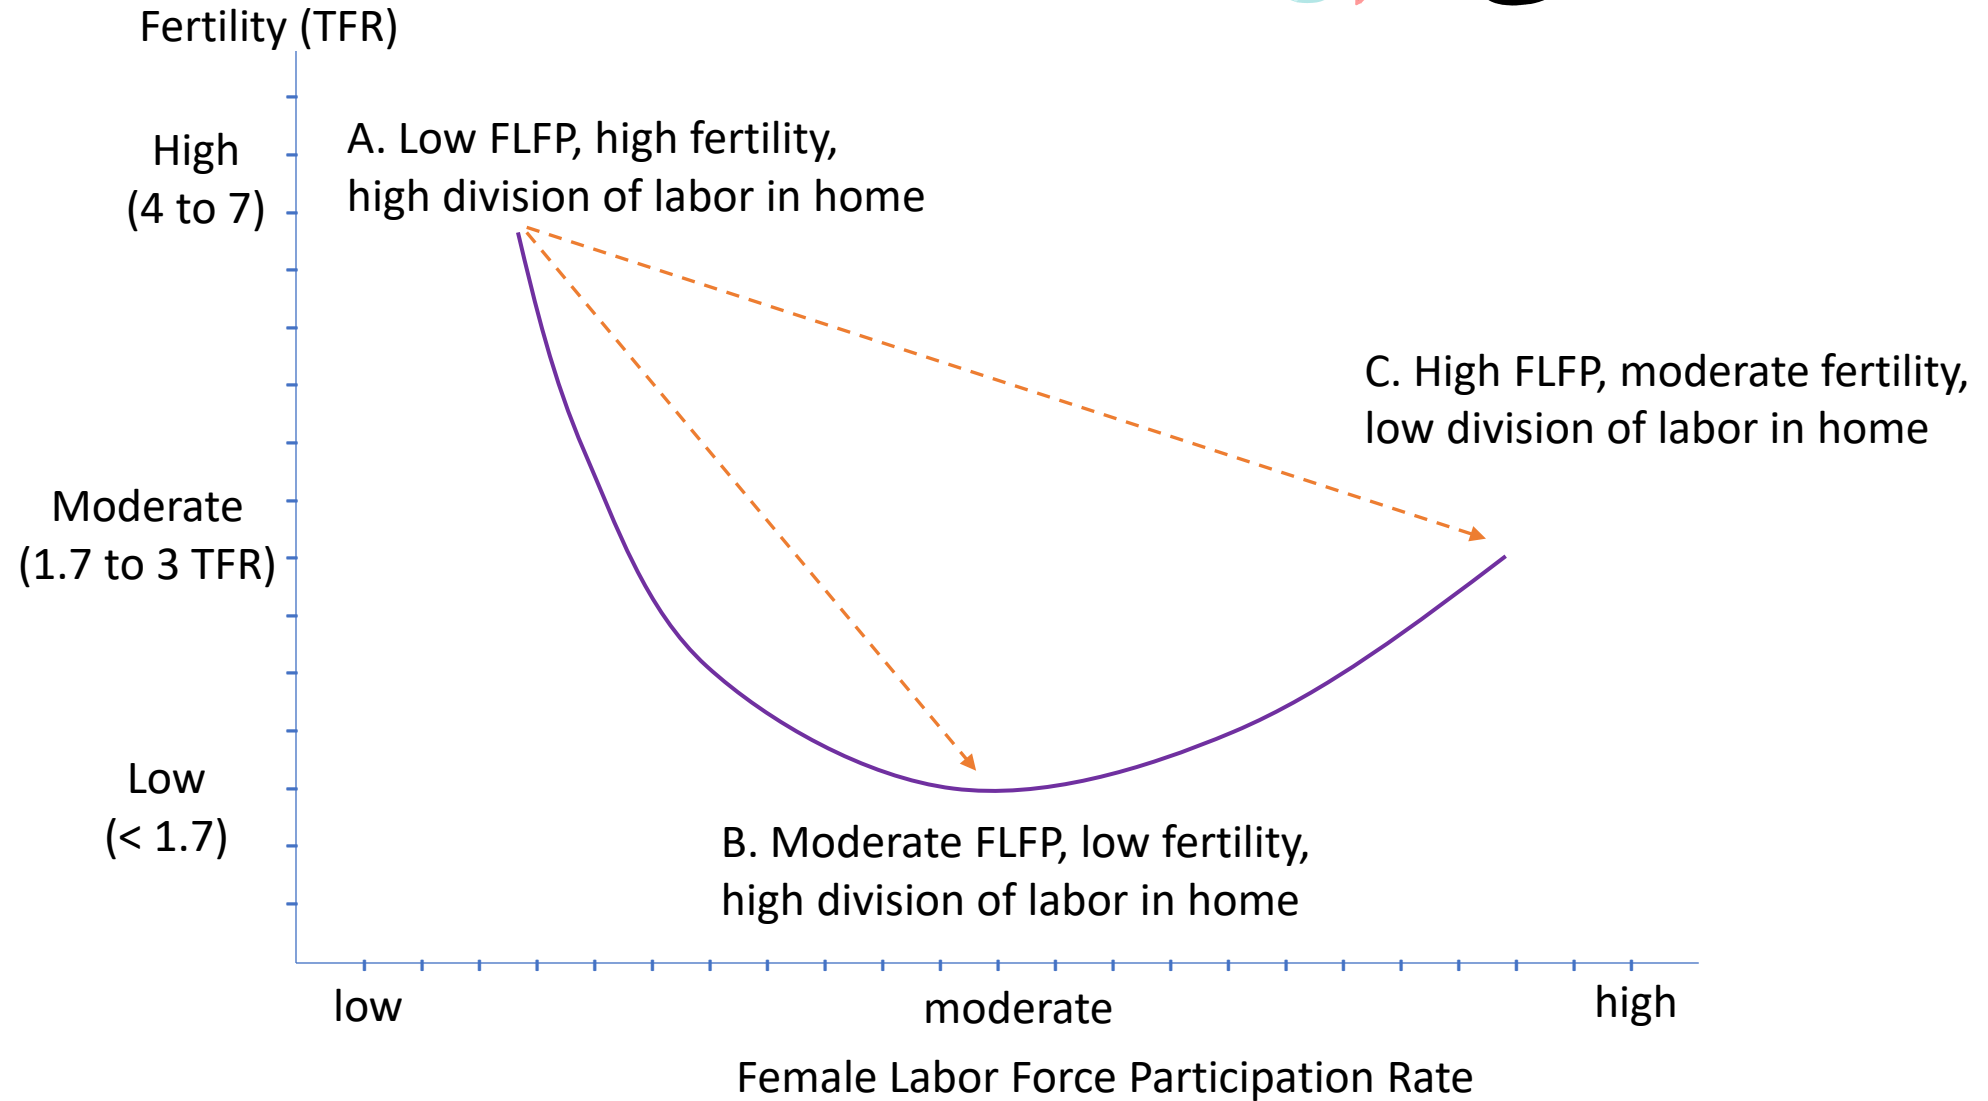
Fertility (TFR)

High
(4 to 7)

Moderate
(1.7 to 3 TFR)

Low
(< 1.7)

A. Low FLFP, high fertility,
high division of labor in home

C. High FLFP, moderate fertility,
low division of labor in home

B. Moderate FLFP, low fertility,
high division of labor in home

low

moderate

high

Female Labor Force Participation Rate